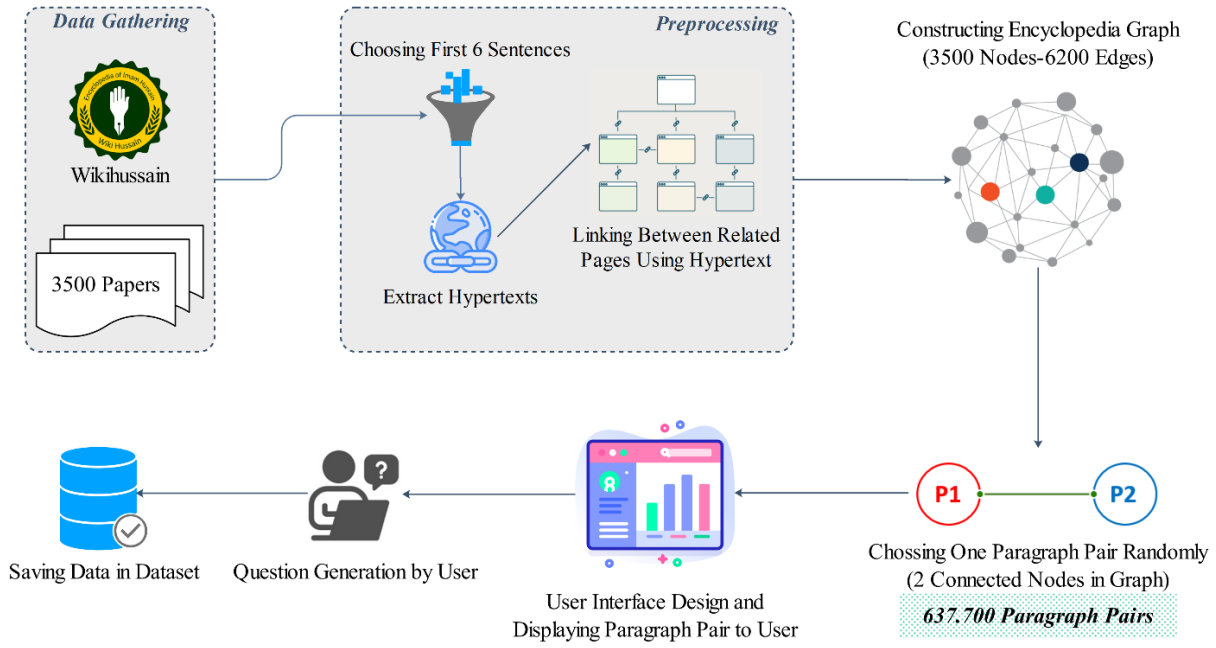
Data Gathering

Encyclopedia of Imam Hussain

Wiki Hussain

Wikihussain

3500 Papers

Preprocessing

Choosing First 6 Sentences

Extract Hypertexts

Linking Between Related Pages Using Hypertext

Constructing Encyclopedia Graph (3500 Nodes-6200 Edges)

P1

P2

Chossing One Paragraph Pair Randomly (2 Connected Nodes in Graph)

637.700 Paragraph Pairs

User Interface Design and Displaying Paragraph Pair to User

Question Generation by User

Saving Data in Dataset